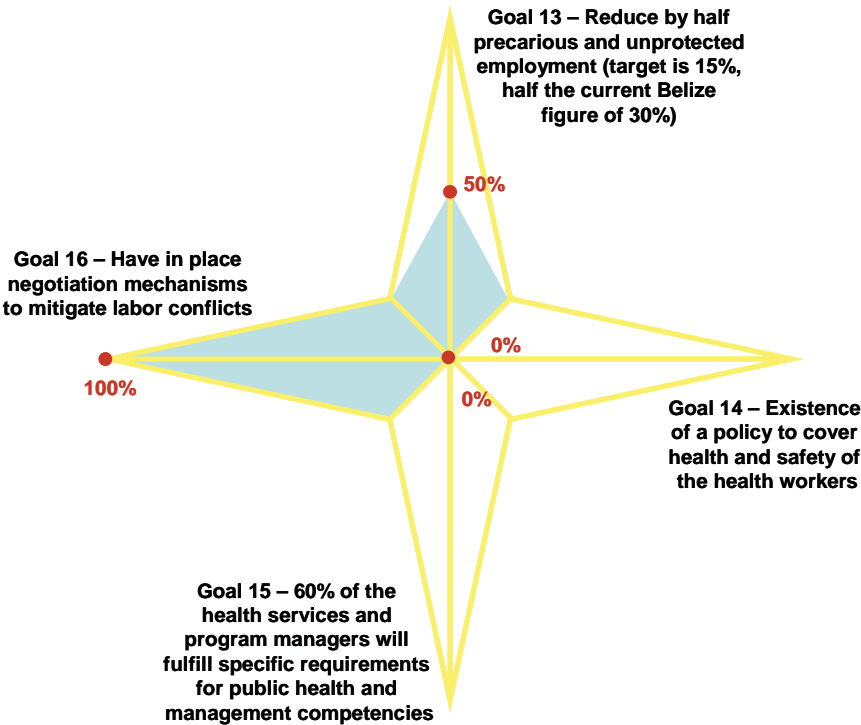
Goal 13 – Reduce by half precarious and unprotected employment (target is 15%, half the current Belize figure of 30%)

50%

Goal 16 – Have in place negotiation mechanisms to mitigate labor conflicts

0%

100%

0%

Goal 14 – Existence of a policy to cover health and safety of the health workers

Goal 15 – 60% of the health services and program managers will fulfill specific requirements for public health and management competencies